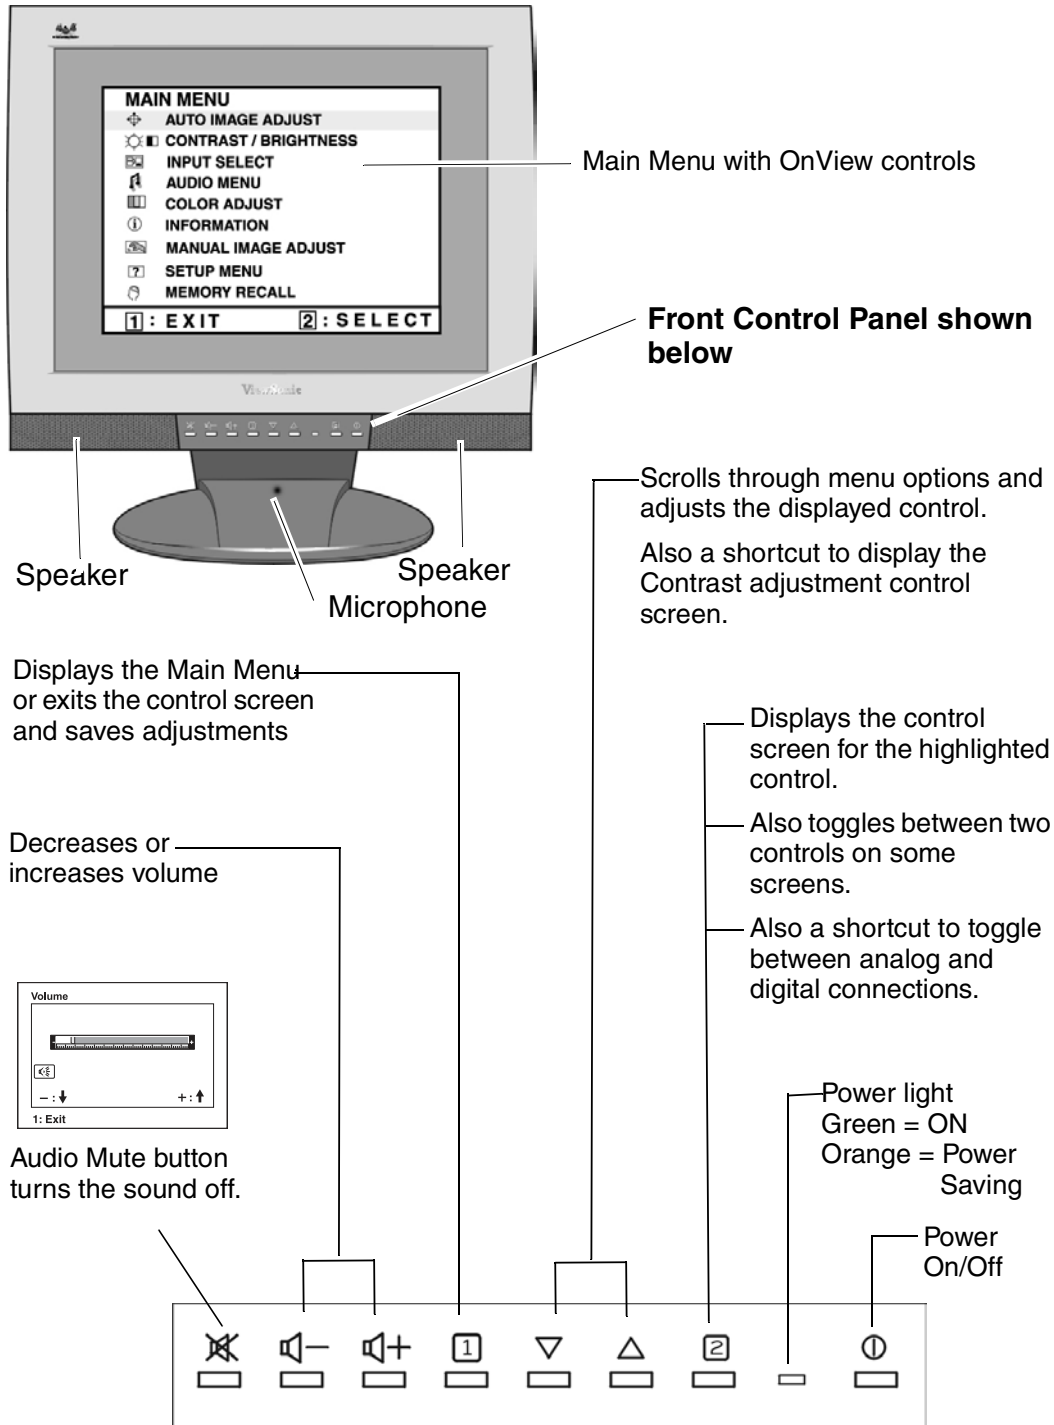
MAIN MENU
AUTO IMAGE ADJUST
CONTRAST / BRIGHTNESS
INPUT SELECT
AUDIO MENU
COLOR ADJUST
INFORMATION
MANUAL IMAGE ADJUST
SETUP MENU
MEMORY RECALL
1 : EXIT 2 : SELECT

ViewSonic

Main Menu with OnView controls

Front Control Panel shown below

Speaker

Speaker

Microphone

Scrolls through menu options and adjusts the displayed control.

Also a shortcut to display the Contrast adjustment control screen.

Displays the Main Menu or exits the control screen and saves adjustments

Displays the control screen for the highlighted control.

Also toggles between two controls on some screens.

Also a shortcut to toggle between analog and digital connections.

Decreases or increases volume

Volume
– : ↓ + : ↑
1: Exit

Audio Mute button turns the sound off.

Power light
Green = ON
Orange = Power Saving

Power On/Off

1

2